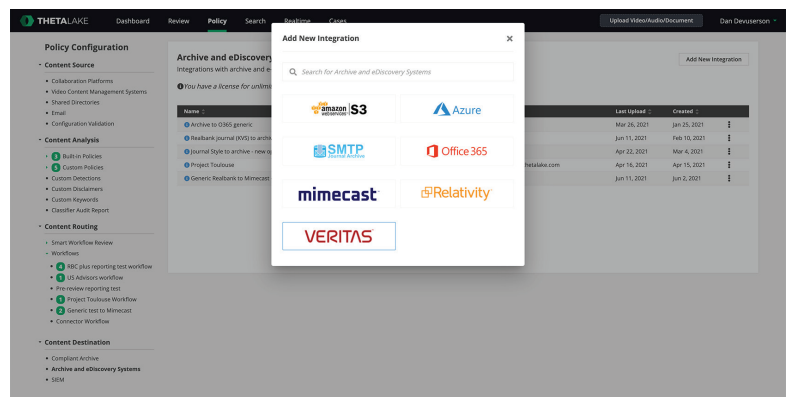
THETALAKE Dashboard Review Policy Search Realtime Cases Upload Video/Audio/Document Dan Devuserson

Policy Configuration

Content Source
- Collaboration Platforms
- Video Content Management Systems
- Shared Directories
- Email
- Configuration Validation

Content Analysis
- 3 Built-in Policies
- 5 Custom Policies
- Custom Detections
- Custom Disclaimers
- Custom Keywords
- Classifier Audit Report

Content Routing
- Smart Workflow Review
- Workflows
- 4 RBC plus reporting test workflow
- 1 US Advisors workflow
- Pre-review reporting test
- 1 Project Toulouse Workflow
- 2 Generic test to Mimecast
- Connector Workflow

Content Destination
- Compliant Archive
- Archive and eDiscovery Systems
- SIEM

Archive and eDiscovery
Integrations with archive and e
You have a license for unlimi

Add New Integration

| Name | | Last Upload | Created | |
|---|---|---|---|---|
| Archive to O365 generic | | Mar 26, 2021 | Jan 25, 2021 | ⋮ |
| Realbank journal (KVS) to archiv | | Jun 11, 2021 | Feb 10, 2021 | ⋮ |
| Journal Style to archive - new o | | Apr 22, 2021 | Mar 4, 2021 | ⋮ |
| Project Toulouse | thetalake.com | Apr 16, 2021 | Apr 15, 2021 | ⋮ |
| Generic Realbank to Mimecast | | Jun 11, 2021 | Jun 2, 2021 | ⋮ |

Add New Integration ×

Search for Archive and eDiscovery Systems

amazon webservices S3
Azure
SMTP Journal Archive
Office 365
mimecast
Relativity
VERITAS